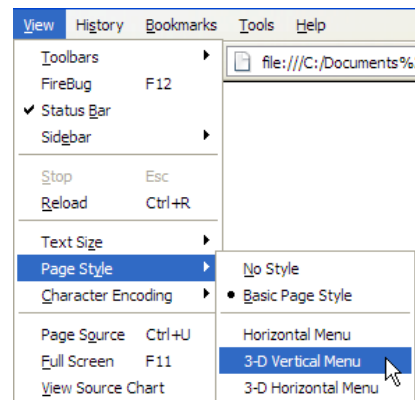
View History Bookmarks Tools Help

file:///C:/Documents%

Toolbars
FireBug F12
✔ Status Bar
Sidebar

Stop Esc
Reload Ctrl+R

Text Size
Page Style
Character Encoding

Page Source Ctrl+U
Full Screen F11
View Source Chart

No Style
• Basic Page Style

Horizontal Menu
3-D Vertical Menu
3-D Horizontal Menu